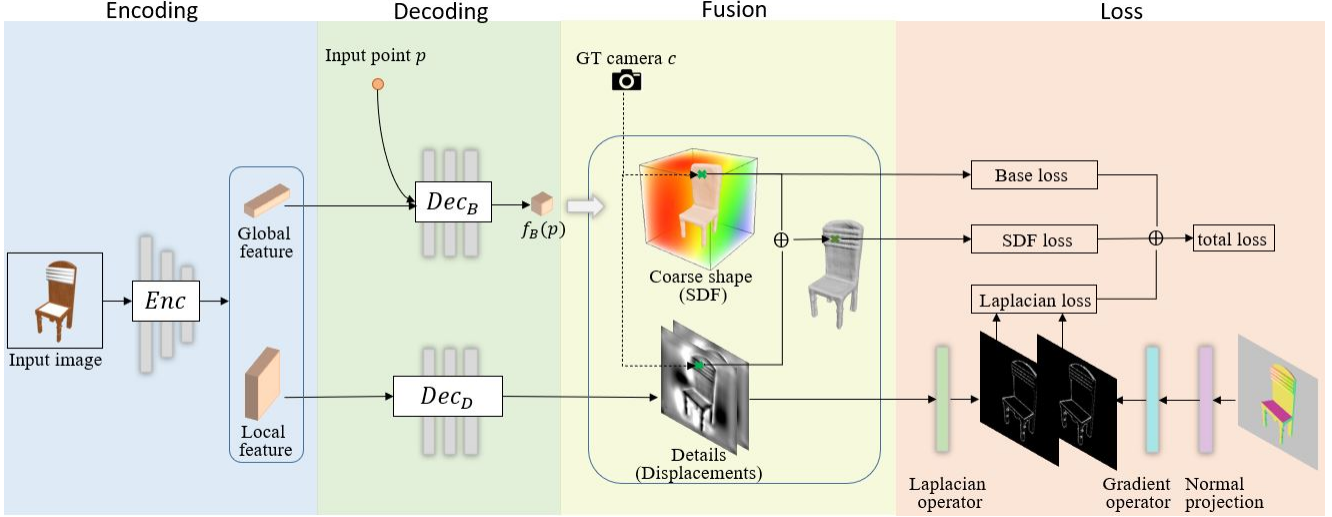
Encoding

Decoding

Fusion

Loss

Input point $p$

GT camera $c$

Input image

$Enc$

Global feature

Local feature

$Dec_B$

$Dec_D$

$f_B(p)$

Coarse shape (SDF)

Details (Displacements)

$\oplus$

Base loss

SDF loss

Laplacian loss

$\oplus$

total loss

Laplacian operator

Gradient operator

Normal projection